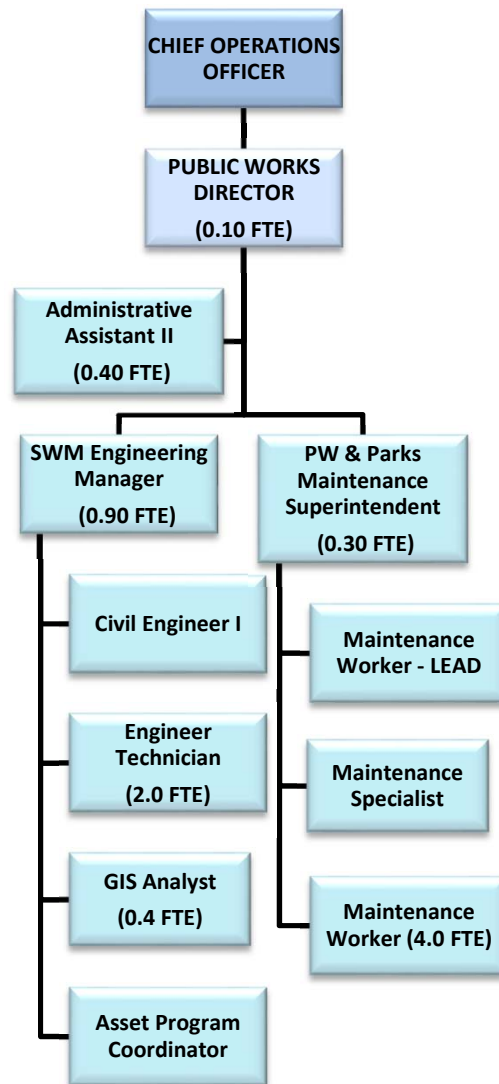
CHIEF OPERATIONS OFFICER

PUBLIC WORKS DIRECTOR
(0.10 FTE)

Administrative Assistant II
(0.40 FTE)

SWM Engineering Manager
(0.90 FTE)

PW & Parks Maintenance Superintendent
(0.30 FTE)

Civil Engineer I

Engineer Technician
(2.0 FTE)

GIS Analyst
(0.4 FTE)

Asset Program Coordinator

Maintenance Worker - LEAD

Maintenance Specialist

Maintenance Worker (4.0 FTE)